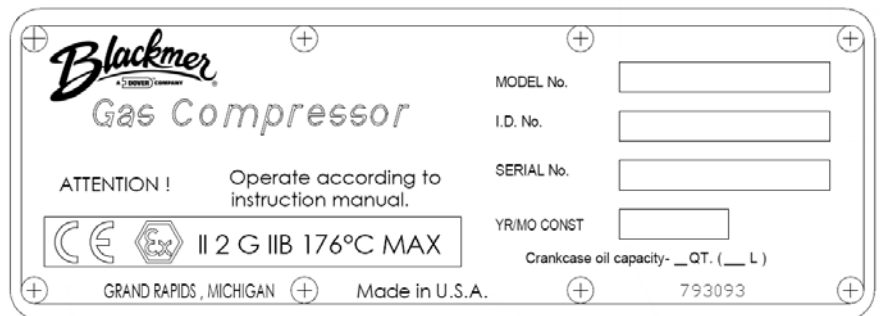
Blackmer
A DOVER COMPANY
Gas Compressor

MODEL No.
I.D. No.
SERIAL No.

ATTENTION !
Operate according to instruction manual.

CE Ex II 2 G IIB 176°C MAX

YR/MO CONST
Crankcase oil capacity- __QT. (__ L )

GRAND RAPIDS , MICHIGAN
Made in U.S.A.
793093